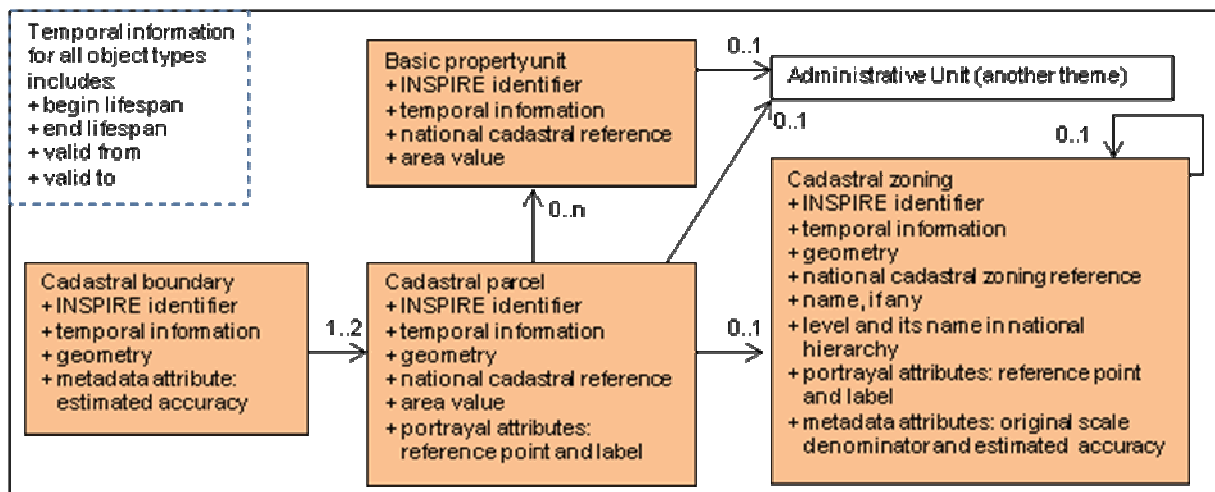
Temporal information for all object types includes:
+ begin lifespan
+ end lifespan
+ valid from
+ valid to

Basic propertyunit
+ INSPIRE identifier
+ temporal information
+ national cadastral reference
+ area value

0..1

Administrative Unit (another theme)

0..1

0..1

Cadastral zoning
+ INSPIRE identifier
+ temporal information
+ geometry
+ national cadastral zoning reference
+ name, if any
+ level and its name in national hierarchy
+ portrayal attributes: reference point and label
+ metadata attributes: original scale denominator and estimated accuracy

0..n

Cadastral boundary
+ INSPIRE identifier
+ temporal information
+ geometry
+ metadata attribute: estimated accuracy

1..2

Cadastral parcel
+ INSPIRE identifier
+ temporal information
+ geometry
+ national cadastral reference
+ area value
+ portrayal attributes: reference point and label

0..1